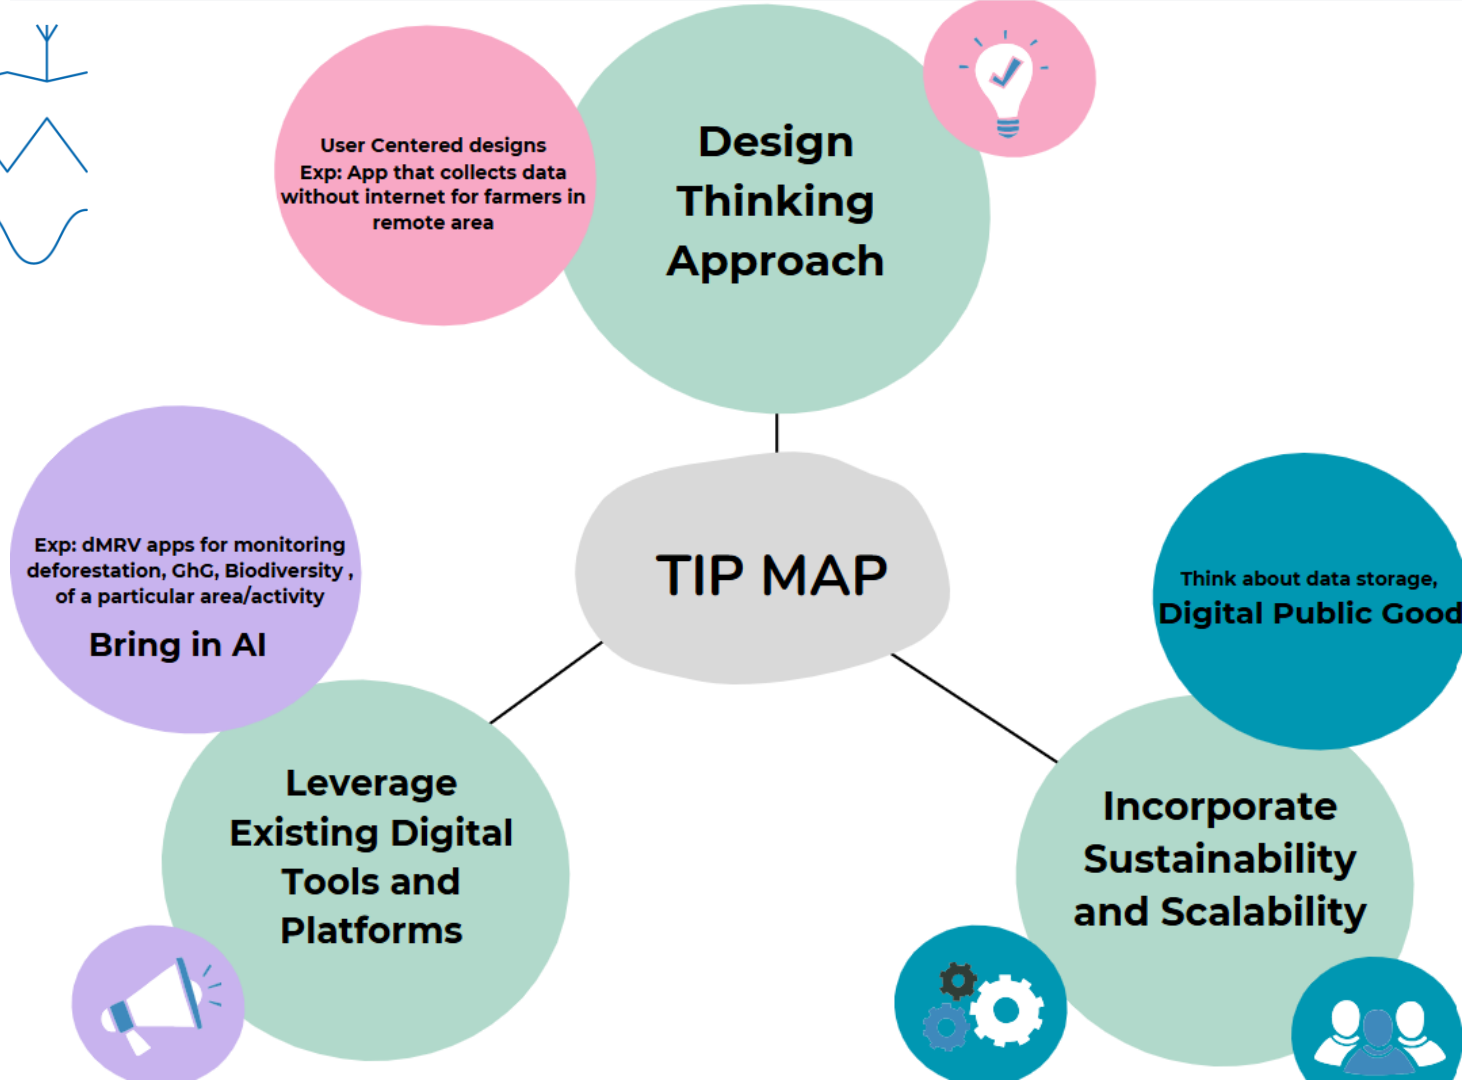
User Centered designs
Exp: App that collects data without internet for farmers in remote area

Design Thinking Approach

Exp: dMRV apps for monitoring deforestation, GhG, Biodiversity , of a particular area/activity

Bring in AI

TIP MAP

Think about data storage,

Digital Public Good

Leverage Existing Digital Tools and Platforms

Incorporate Sustainability and Scalability